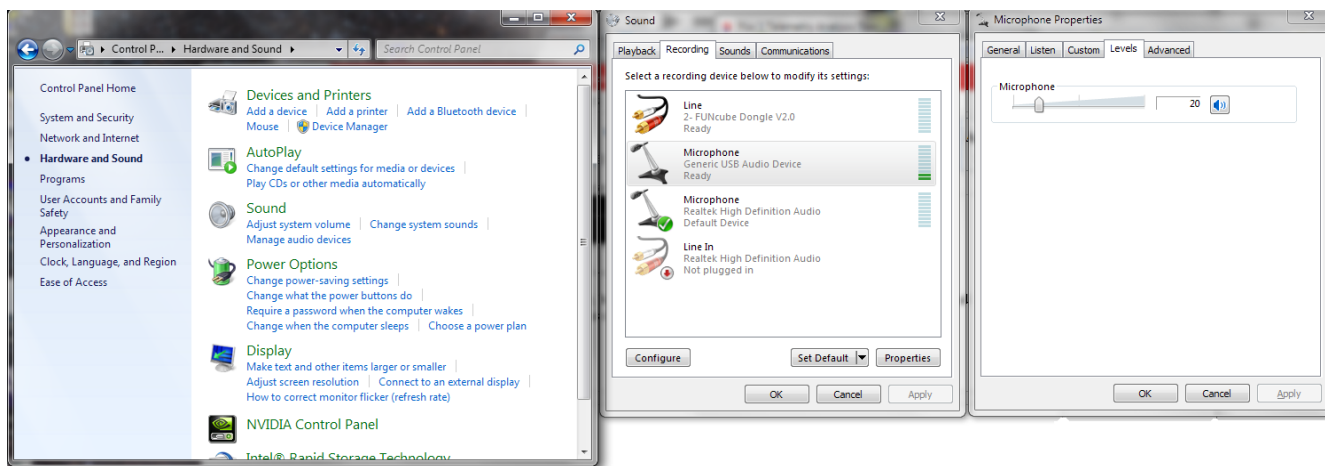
Control P... ▸ Hardware and Sound ▸

Search Control Panel

Control Panel Home

System and Security

Network and Internet

Hardware and Sound

Programs

User Accounts and Family Safety

Appearance and Personalization

Clock, Language, and Region

Ease of Access

Devices and Printers
Add a device | Add a printer | Add a Bluetooth device | Mouse | Device Manager

AutoPlay
Change default settings for media or devices | Play CDs or other media automatically

Sound
Adjust system volume | Change system sounds | Manage audio devices

Power Options
Change power-saving settings | Change what the power buttons do | Require a password when the computer wakes | Change when the computer sleeps | Choose a power plan

Display
Make text and other items larger or smaller | Adjust screen resolution | Connect to an external display | How to correct monitor flicker (refresh rate)

NVIDIA Control Panel

Intel® Rapid Storage Technology

Sound

Playback | Recording | Sounds | Communications

Select a recording device below to modify its settings:

Line
2- FUNcube Dongle V2.0
Ready

Microphone
Generic USB Audio Device
Ready

Microphone
Realtek High Definition Audio
Default Device

Line In
Realtek High Definition Audio
Not plugged in

Configure | Set Default | Properties

OK | Cancel | Apply

Microphone Properties

General | Listen | Custom | Levels | Advanced

Microphone

20

OK | Cancel | Apply